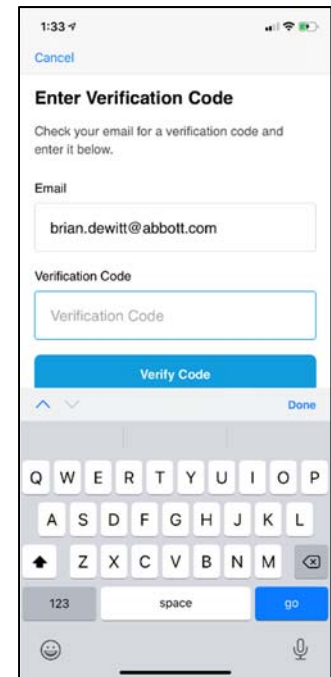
1:33

Cancel

Enter Verification Code

Check your email for a verification code and enter it below.

Email

brian.dewitt@abbott.com

Verification Code

Verification Code

Verify Code

Done

Q W E R T Y U I O P
A S D F G H J K L
Z X C V B N M
123 space go